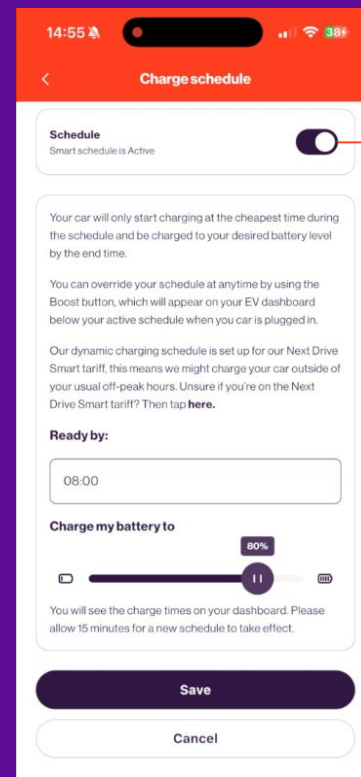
14:55 38+

Charge schedule

Schedule
Smart schedule is Active

Your car will only start charging at the cheapest time during the schedule and be charged to your desired battery level by the end time.

You can override your schedule at anytime by using the Boost button, which will appear on your EV dashboard below your active schedule when you car is plugged in.

Our dynamic charging schedule is set up for our Next Drive Smart tariff, this means we might charge your car outside of your usual off-peak hours. Unsure if you're on the Next Drive Smart tariff? Then tap **here.**

Ready by:

08:00

Charge my battery to

80%

You will see the charge times on your dashboard. Please allow 15 minutes for a new schedule to take effect.

Save

Cancel